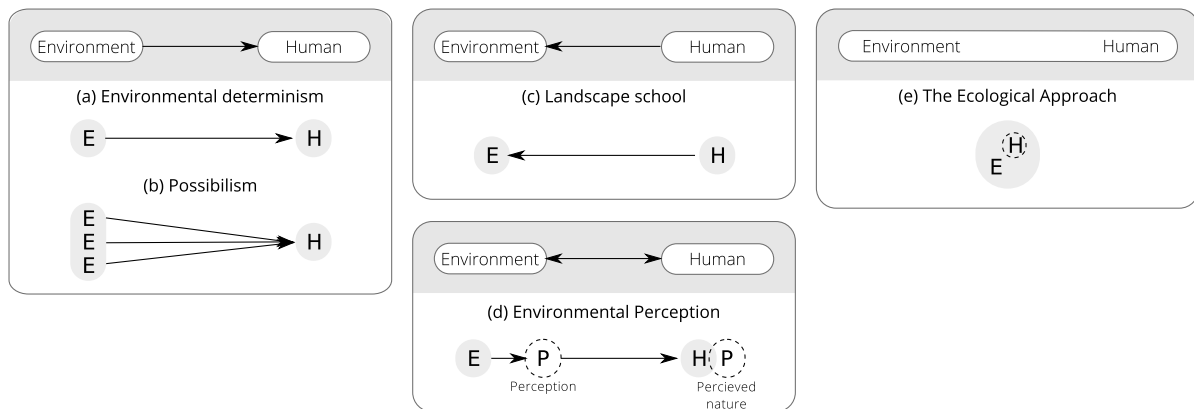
Environment Human

(a) Environmental determinism

E H

(b) Possibilism

E
E
E
H

Environment Human

(c) Landscape school

E H

Environment Human

(d) Environmental Perception

E P H P

Perception

Percieved nature

Environment Human

(e) The Ecological Approach

H
E